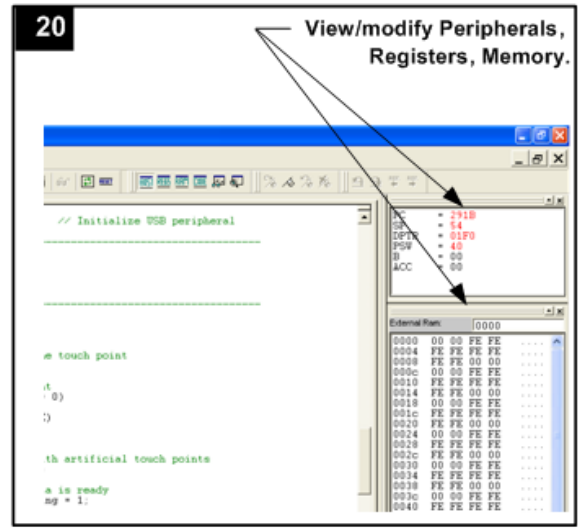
20

View/modify Peripherals, Registers, Memory.

// Initialize USB peripheral

e touch point

t
0)
)

th artificial touch points

a is ready
ng = 1;

PC = 291B
SP = 54
DPTR = 01F0
PSW = 40
B = 00
ACC = 00

External Ram: 0000

0000 00 00 FE FE ....
0004 FE FE FE FE ....
0008 FE FE 00 00 ....
000c 00 00 FE FE ....
0010 FE FE FE FE ....
0014 FE FE 00 00 ....
0018 00 00 FE FE ....
001c FE FE FE FE ....
0020 FE FE 00 00 ....
0024 00 00 FE FE ....
0028 FE FE FE FE ....
002c FE FE 00 00 ....
0030 00 00 FE FE ....
0034 FE FE FE FE ....
0038 FE FE 00 00 ....
003c 00 00 FE FE ....
0040 FE FE FE FE ....